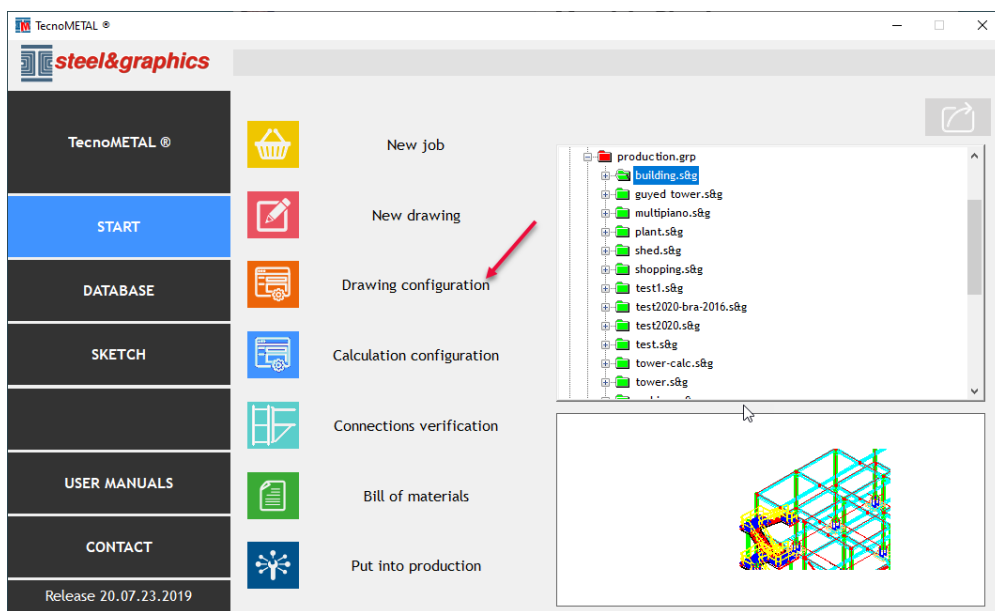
TecnoMETAL ®

steel&graphics

TecnoMETAL ®

START

DATABASE

SKETCH

USER MANUALS

CONTACT

Release 20.07.23.2019

New job

New drawing

Drawing configuration

Calculation configuration

Connections verification

Bill of materials

Put into production

production.grp
building.s&g
guyed tower.s&g
multipiano.s&g
plant.s&g
shed.s&g
shopping.s&g
test1.s&g
test2020-bra-2016.s&g
test2020.s&g
test.s&g
tower-calc.s&g
tower.s&g
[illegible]